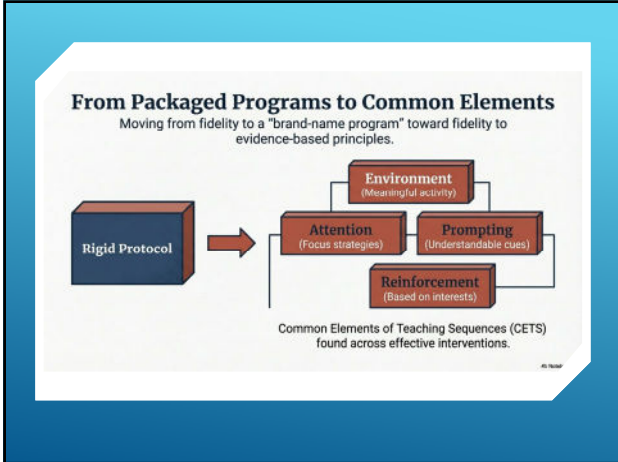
From Packaged Programs to Common Elements

Moving from fidelity to a "brand-name program" toward fidelity to evidence-based principles.

Rigid Protocol

Environment
(Meaningful activity)

Attention
(Focus strategies)

Prompting
(Understandable cues)

Reinforcement
(Based on interests)

Common Elements of Teaching Sequences (CETS) found across effective interventions.

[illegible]